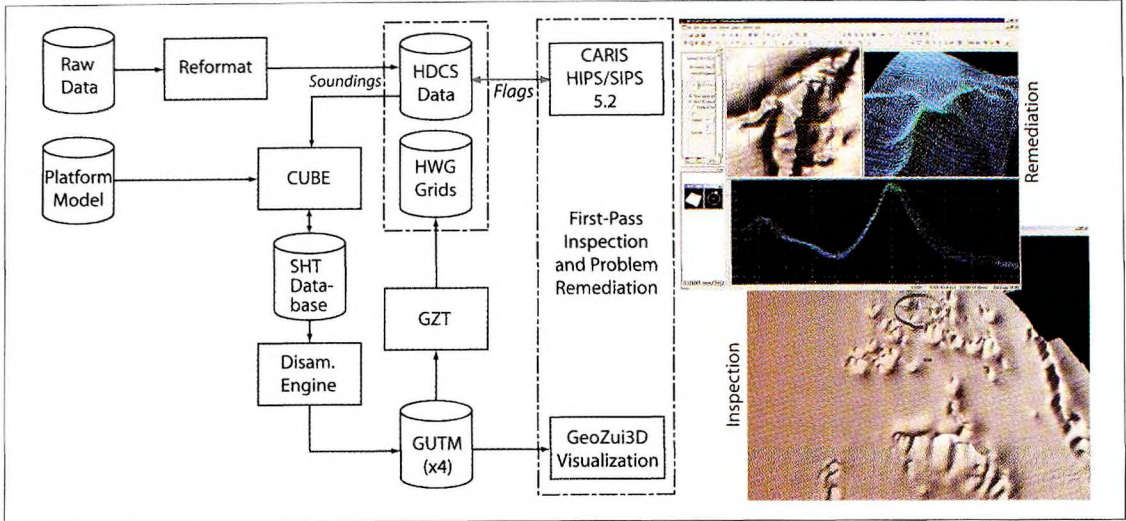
Raw Data

Reformat

Soundings

HDCS Data

Flags

CARIS HIPS/SIPS 5.2

Platform Model

CUBE

HWG Grids

First-Pass Inspection and Problem Remediation

SHT Database

GZT

Disam. Engine

GUTM (x4)

GeoZui3D Visualization

Remediation

Inspection